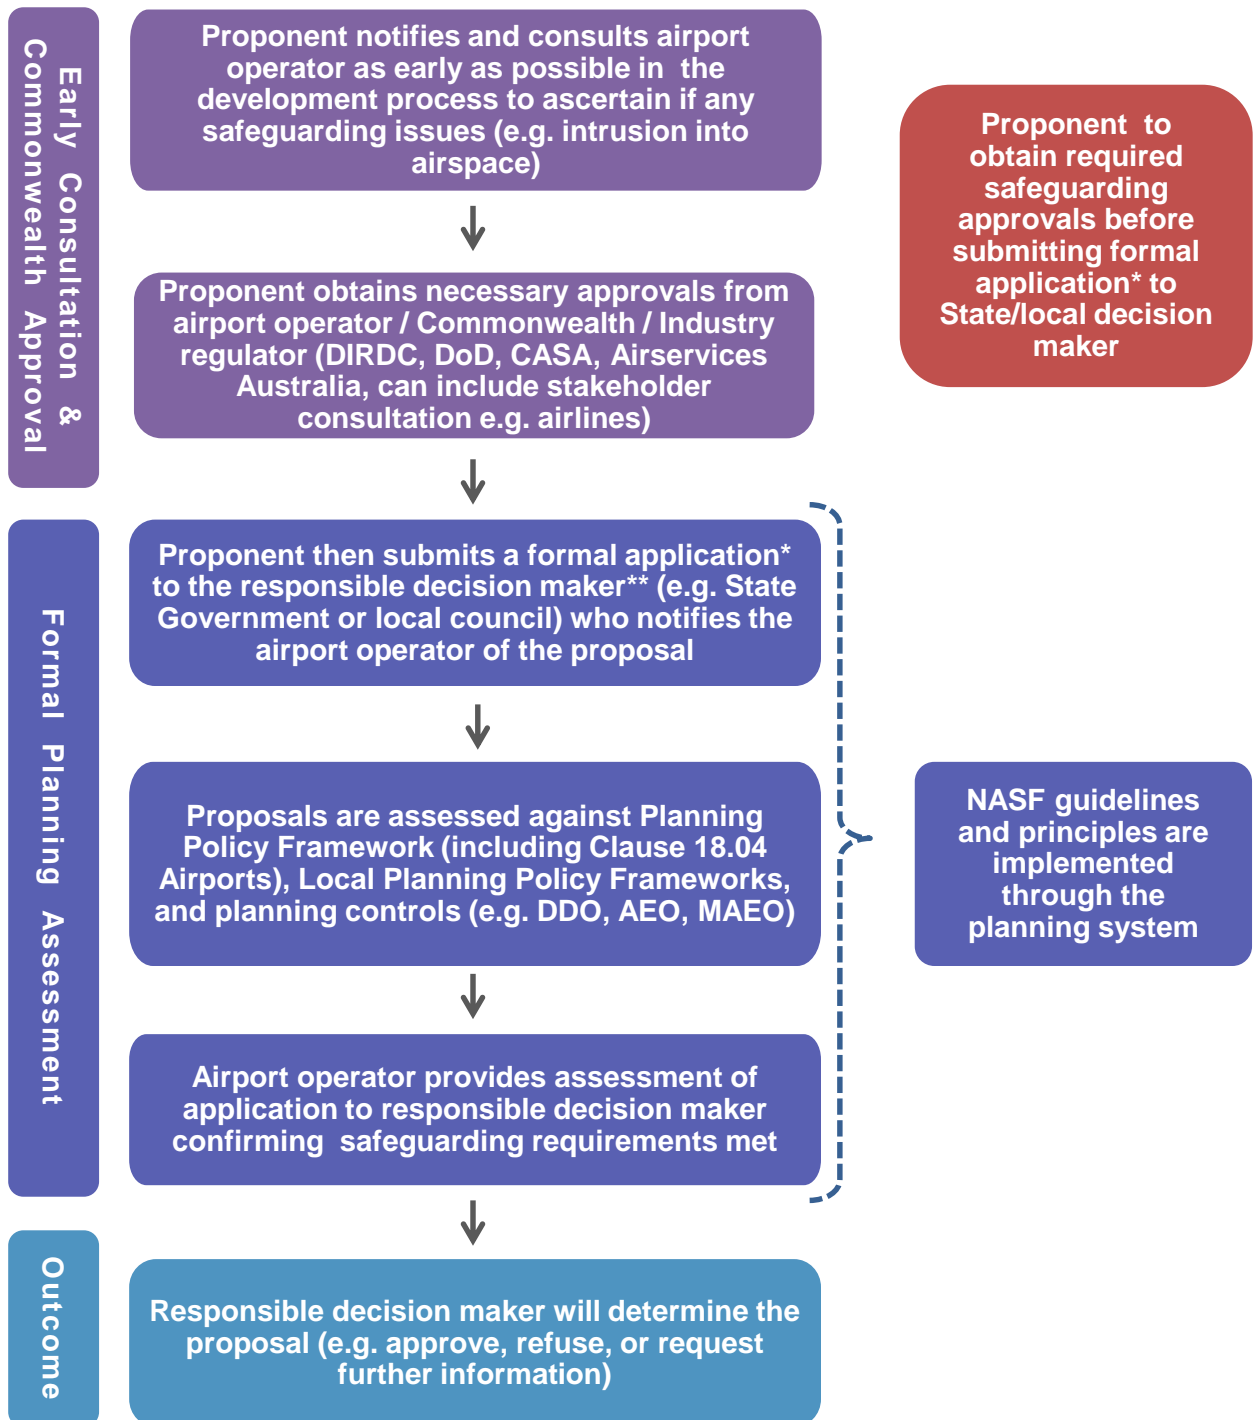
Early Consultation & Commonwealth Approval

Proponent notifies and consults airport operator as early as possible in the development process to ascertain if any safeguarding issues (e.g. intrusion into airspace)

Proponent obtains necessary approvals from airport operator / Commonwealth / Industry regulator (DIRDC, DoD, CASA, Airservices Australia, can include stakeholder consultation e.g. airlines)

Proponent to obtain required safeguarding approvals before submitting formal application* to State/local decision maker

Formal Planning Assessment

Proponent then submits a formal application* to the responsible decision maker** (e.g. State Government or local council) who notifies the airport operator of the proposal

Proposals are assessed against Planning Policy Framework (including Clause 18.04 Airports), Local Planning Policy Frameworks, and planning controls (e.g. DDO, AEO, MAEO)

Airport operator provides assessment of application to responsible decision maker confirming safeguarding requirements met

NASF guidelines and principles are implemented through the planning system

Outcome

Responsible decision maker will determine the proposal (e.g. approve, refuse, or request further information)